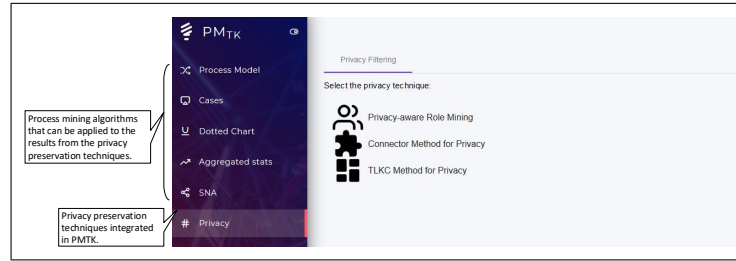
$PM_{TK}$

Process Model

Cases

Dotted Chart

Aggregated stats

SNA

Privacy

Process mining algorithms that can be applied to the results from the privacy preservation techniques.

Privacy preservation techniques integrated in PMTK.

Privacy Filtering

Select the privacy technique:

Privacy-aware Role Mining

Connector Method for Privacy

TLKC Method for Privacy